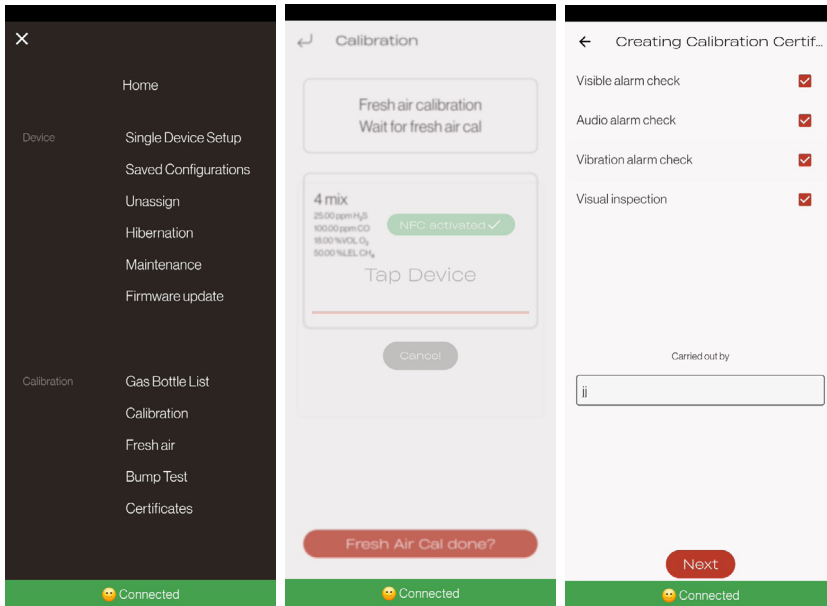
Home

Device

Single Device Setup

Saved Configurations

Unassign

Hibernation

Maintenance

Firmware update

Calibration

Gas Bottle List

Calibration

Fresh air

Bump Test

Certificates

Connected

Calibration

Fresh air calibration
Wait for fresh air cal

4 mix
25.00 ppm $H_2S$
100.00 ppm CO
18.00 %VOL $O_2$
50.00 %LEL $CH_4$

NFC activated ✓

Tap Device

Cancel

Fresh Air Cal done?

Connected

Creating Calibration Certif...

Visible alarm check

Audio alarm check

Vibration alarm check

Visual inspection

Carried out by

jj

Next

Connected